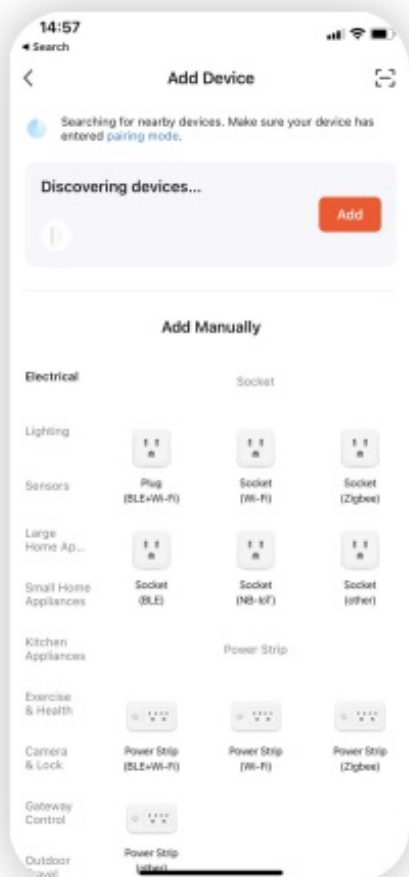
14:57
◂ Search

Add Device

Searching for nearby devices. Make sure your device has entered pairing mode.

Discovering devices...

Add

Add Manually

Electrical

Lighting

Sensors

Large Home Ap...

Small Home Appliances

Kitchen Appliances

Exercise & Health

Camera & Lock

Gateway Control

Outdoor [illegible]

Socket

Plug (BLE+Wi-Fi)

Socket (Wi-Fi)

Socket (Zigbee)

Socket (BLE)

Socket (NB-IoT)

Socket (other)

Power Strip

Power Strip (BLE+Wi-Fi)

Power Strip (Wi-Fi)

Power Strip (Zigbee)

Power Strip (other)